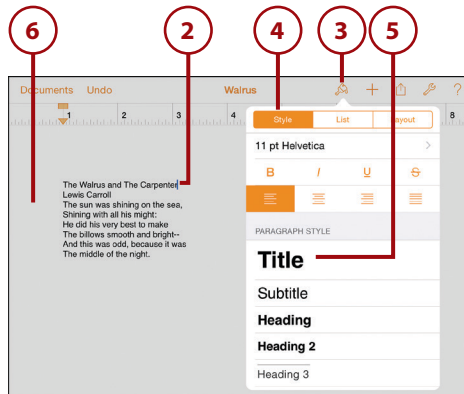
6

2

4

3

5

Documents Undo Walrus

1 2 3 4 8

Style List Layout

11 pt Helvetica

B I U S

PARAGRAPH STYLE

Title

Subtitle

Heading

Heading 2

Heading 3

The Walrus and The Carpenter
Lewis Carroll
The sun was shining on the sea,
Shining with all his might:
He did his very best to make
The billows smooth and bright--
And this was odd, because it was
The middle of the night.